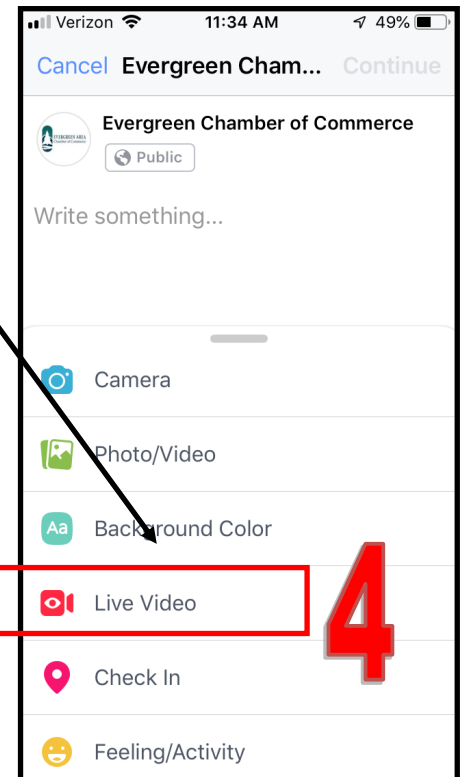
Verizon 11:34 AM 49%

Cancel Evergreen Cham... Continue

EVERGREEN AREA Chamber of Commerce

Evergreen Chamber of Commerce

Public

Write something...

Camera

Photo/Video

Aa Background Color

Live Video

4

Check In

Feeling/Activity